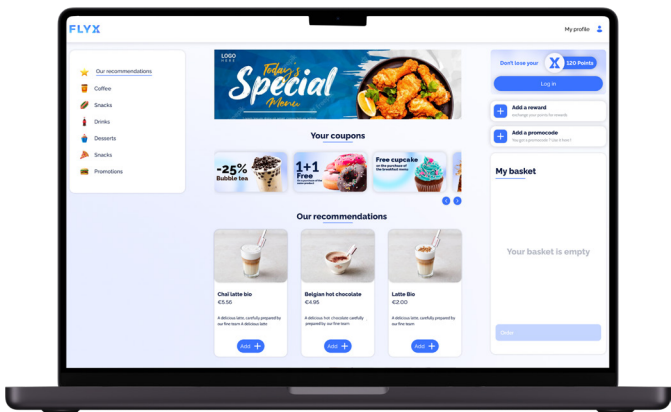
FLYX

My profile

Our recommendations
Coffee
Snacks
Drinks
Desserts
Snacks
Promotions

LOGO HERE
Today's Special Menu

Your coupons

-25% Bubble tea
1+1 Free
Free cupcake

Our recommendations

Chai latte bio
€5.50
A delicious latte, carefully prepared by our fine team. A delicious latte
Add +

Belgian hot chocolate
€4.95
A delicious latte, carefully prepared by our fine team
Add +

Latte Bio
€2.00
A delicious latte, carefully prepared by our fine team
Add +

Don't lose your
120 Points
Log in

Add a reward
exchange your points for rewards

Add a promocode
You got a promocode? Use it here!

My basket

Your basket is empty

Order